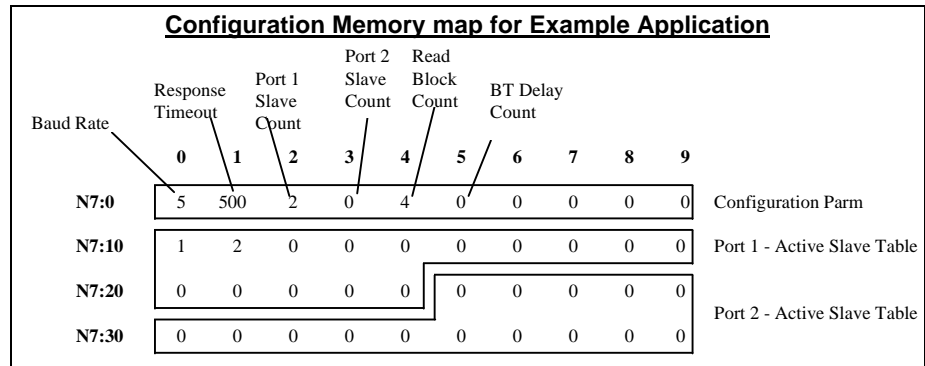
**Configuration Memory map for Example Application**

Baud Rate

Response Timeout

Port 1 Slave Count

Port 2 Slave Count

Read Block Count

BT Delay Count

| | 0 | 1 | 2 | 3 | 4 | 5 | 6 | 7 | 8 | 9 | |
|---|---|---|---|---|---|---|---|---|---|---|---|
| N7:0 | 5 | 500 | 2 | 0 | 4 | 0 | 0 | 0 | 0 | 0 | Configuration Parm |
| N7:10 | 1 | 2 | 0 | 0 | 0 | 0 | 0 | 0 | 0 | 0 | Port 1 - Active Slave Table |
| N7:20 | 0 | 0 | 0 | 0 | 0 | 0 | 0 | 0 | 0 | 0 | |
| N7:30 | 0 | 0 | 0 | 0 | 0 | 0 | 0 | 0 | 0 | 0 | Port 2 - Active Slave Table |